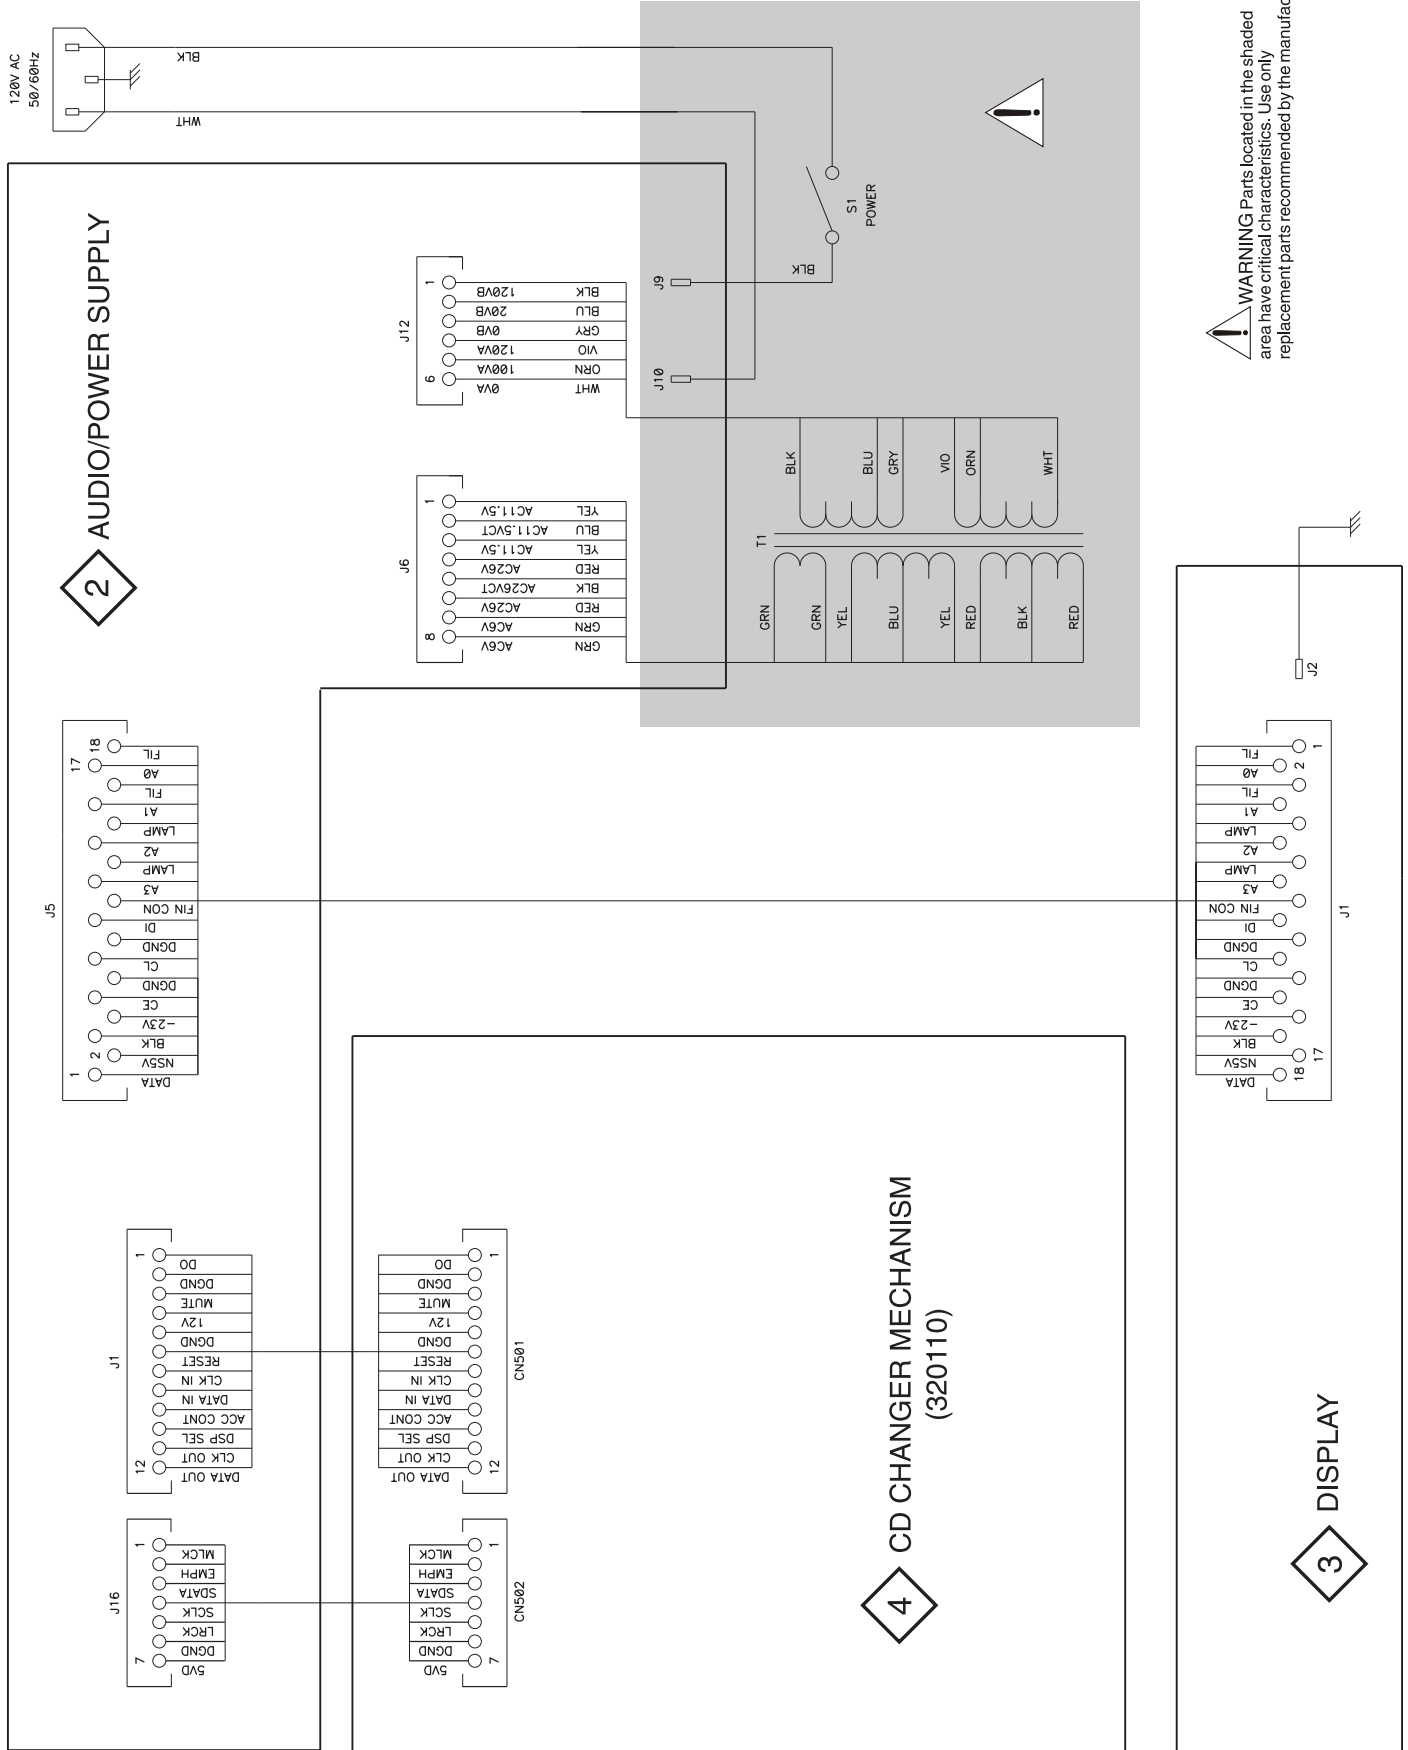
120V AC
50/60Hz

BLK
WHT

WARNING Parts located in the shaded area have critical characteristics. Use only replacement parts recommended by the manufac

2 AUDIO/POWER SUPPLY

S1
POWER

BLK

J9
J10

J12
1
6
120VB BLK
20VB BLU
0VB GRY
120VA VIO
100VA ORN
0VA WHT

J6
1
8
AC11.5V YEL
AC11.5VCT BLU
AC11.5V YEL
AC26V RED
AC26VCT BLK
AC26V RED
AC6V GRN
AC6V GRN

T1
BLK
BLU
GRY
VIO
ORN
WHT
GRN
GRN
YEL
BLU
YEL
RED
BLK
RED

J2

J5
17 18
1 2
FIL
A0
FIL
A1
LAMP
A2
LAMP
A3
FIN CON
DI
DGND
CL
DGND
CE
−23V
BLK
NS5V
DATA

J1
1 2
17 18
FIL
A0
FIL
A1
LAMP
A2
LAMP
A3
FIN CON
DI
DGND
CL
DGND
CE
−23V
BLK
NS5V
DATA

J1
1
12
DO
DGND
MUTE
12V
DGND
RESET
CLK IN
DATA IN
ACC CONT
DSP SEL
CLK OUT
DATA OUT

CN501
1
12
DO
DGND
MUTE
12V
DGND
RESET
CLK IN
DATA IN
ACC CONT
DSP SEL
CLK OUT
DATA OUT

J16
1
7
MLCK
EMPH
SDATA
SCLK
LRCK
DGND
5VD

CN502
1
7
MLCK
EMPH
SDATA
SCLK
LRCK
DGND
5VD

4 CD CHANGER MECHANISM
(320110)

3 DISPLAY